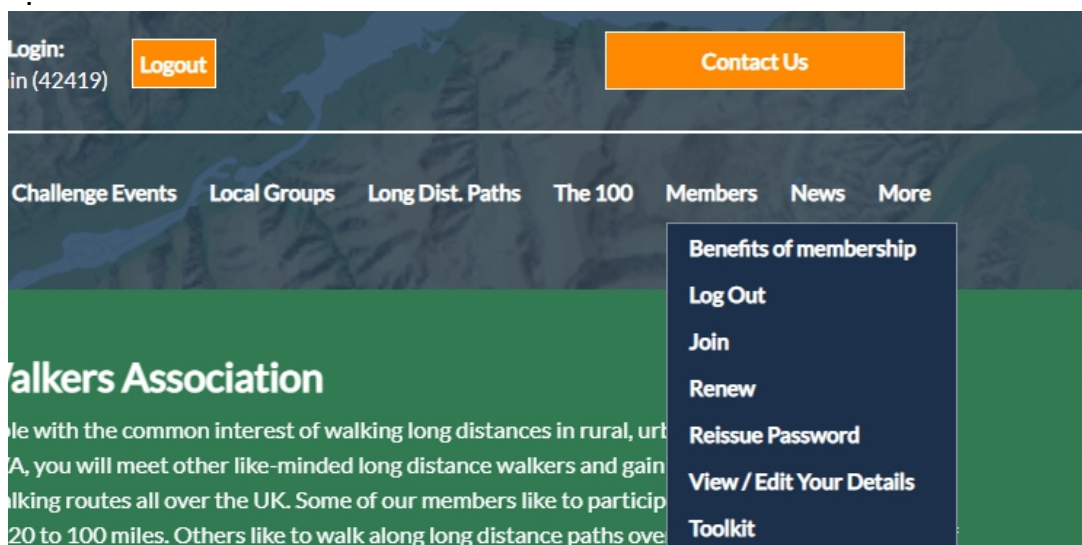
Login:
in (42419)

Logout

Contact Us

Challenge Events Local Groups Long Dist. Paths The 100 Members News More

Benefits of membership
Log Out
Join
Renew
Reissue Password
View / Edit Your Details
Toolkit

Valkers Association

le with the common interest of walking long distances in rural, urb
A, you will meet other like-minded long distance walkers and gain
lking routes all over the UK. Some of our members like to particip
20 to 100 miles. Others like to walk along long distance paths ove